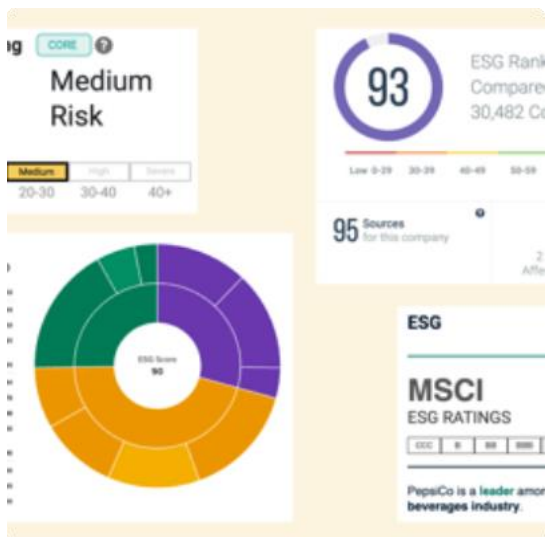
ig CORE ?

Medium Risk

Medium 20-30
High 30-40
Severe 40+

93

ESG Rank
Compare
30,482 Co

Low 0-29 30-39 40-49 50-59

95 Sources for this company

2
Affe

ESG Score
90

ESG

MSCI
ESG RATINGS

| CCC | B | BB | BBB |
|---|---|---|---|

PepsiCo is a leader amo
beverages industry.